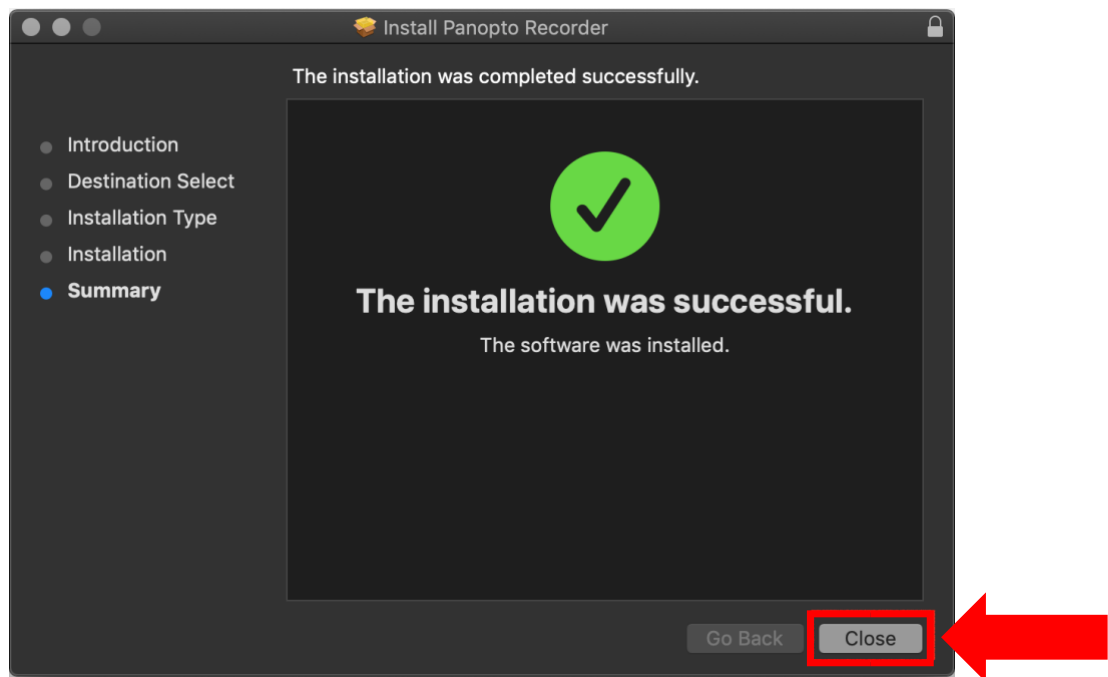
Install Panopto Recorder

The installation was completed successfully.

Introduction
Destination Select
Installation Type
Installation
Summary

The installation was successful.

The software was installed.

Go Back
Close